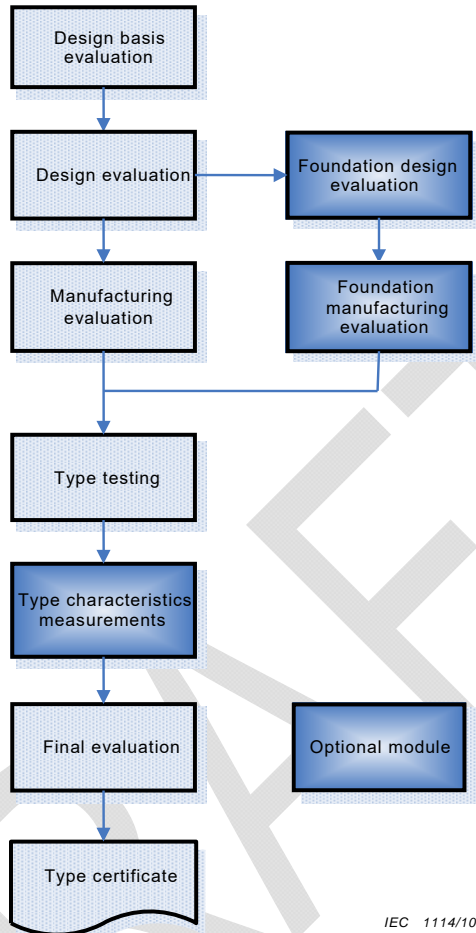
Design basis evaluation

Design evaluation

Foundation design evaluation

Manufacturing evaluation

Foundation manufacturing evaluation

Type testing

Type characteristics measurements

Final evaluation

Optional module

Type certificate

IEC 1114/10